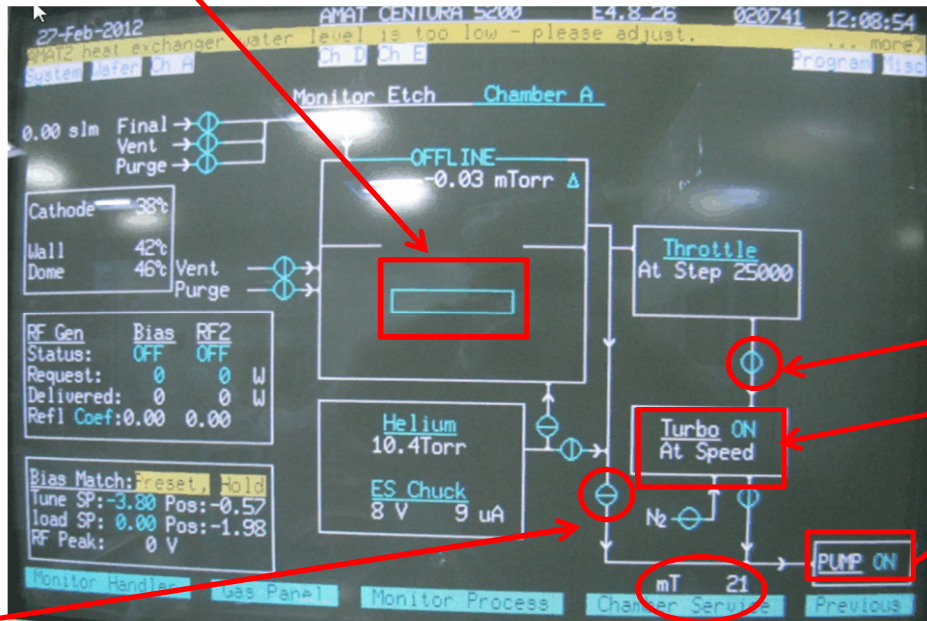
27-Feb-2012 AMAT CENTURA 5200 E4.8.26 020741 12:08:54

AMAT2 heat exchanger water level is too low - please adjust. ... more>

System Wafer Ch A Ch D Ch E Program Misc

Monitor Etch Chamber A

0.00 slm Final
Vent
Purge

OFFLINE
-0.03 mTorr Δ

Cathode 38°c

Wall 42°c
Dome 46°c

Vent
Purge

Throttle
At Step 25000

RF Gen Bias RF2
Status: OFF OFF
Request: 0 0 W
Delivered: 0 0 W
Refl Coef: 0.00 0.00

Helium
10.4Torr

ES Chuck
8 V 9 uA

Turbo ON
At Speed

Bias Match: Preset, Hold
Tune SP: -3.80 Pos: -0.57
load SP: 0.00 Pos: -1.98
RF Peak: 0 V

$N_2$

PUMP ON

mT 21

Monitor Handler Gas Panel Monitor Process Chamber Service Previous